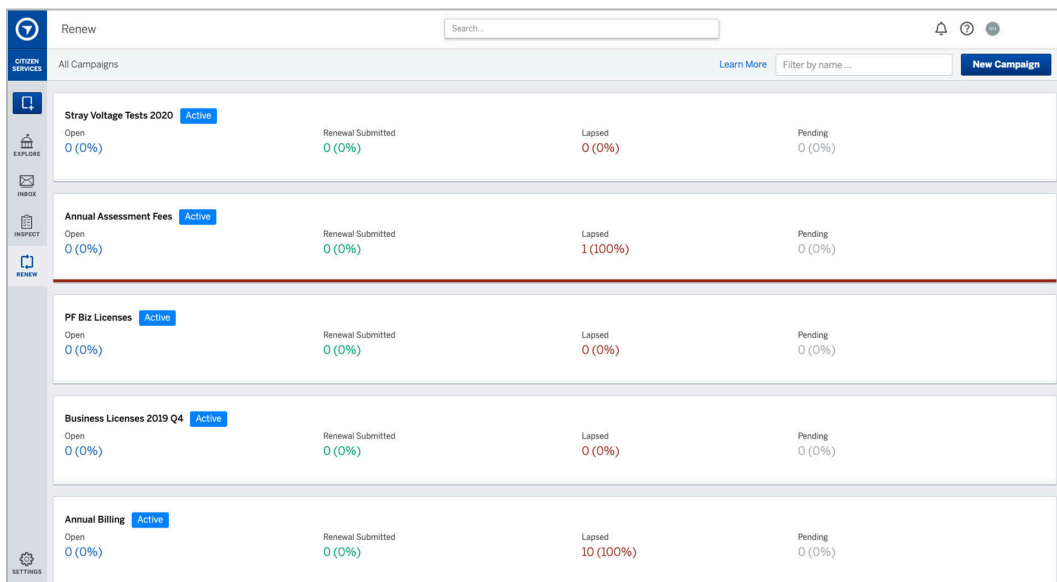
CITIZEN SERVICES

EXPLORE

INBOX

INSPECT

RENEW

SETTINGS

Renew

Search...

All Campaigns

Learn More

Filter by name ...

New Campaign

Stray Voltage Tests 2020 Active

| Open | Renewal Submitted | Lapsed | Pending |
|---|---|---|---|
| 0 (0%) | 0 (0%) | 0 (0%) | 0 (0%) |

Annual Assessment Fees Active

| Open | Renewal Submitted | Lapsed | Pending |
|---|---|---|---|
| 0 (0%) | 0 (0%) | 1 (100%) | 0 (0%) |

PF Biz Licenses Active

| Open | Renewal Submitted | Lapsed | Pending |
|---|---|---|---|
| 0 (0%) | 0 (0%) | 0 (0%) | 0 (0%) |

Business Licenses 2019 Q4 Active

| Open | Renewal Submitted | Lapsed | Pending |
|---|---|---|---|
| 0 (0%) | 0 (0%) | 0 (0%) | 0 (0%) |

Annual Billing Active

| Open | Renewal Submitted | Lapsed | Pending |
|---|---|---|---|
| 0 (0%) | 0 (0%) | 10 (100%) | 0 (0%) |